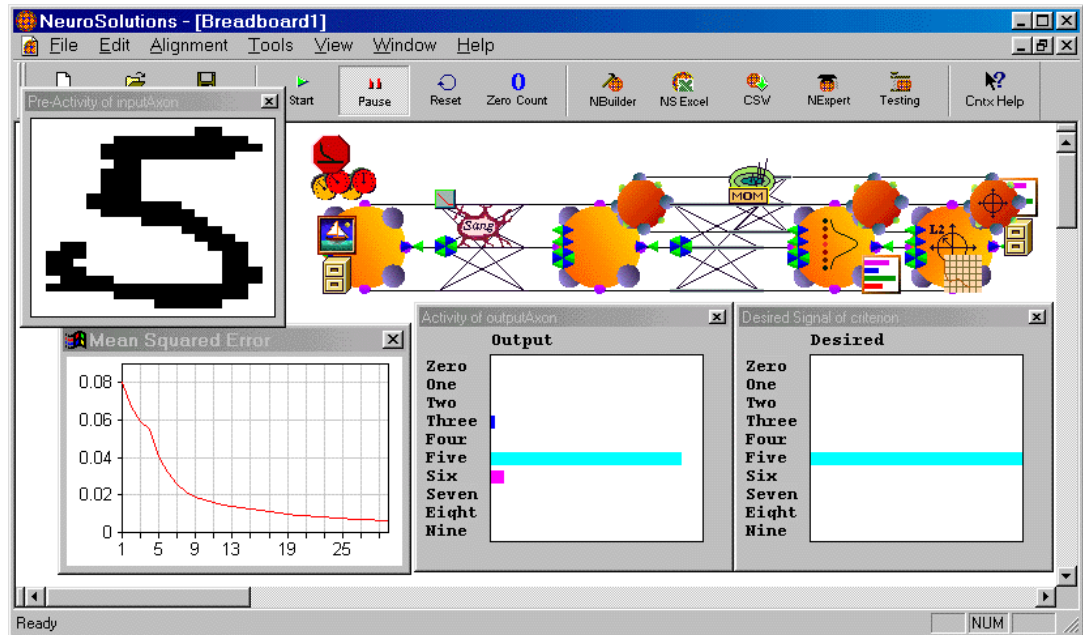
NeuroSolutions - [Breadboard1]

File Edit Alignment Tools View Window Help

Start Pause Reset 0 Zero Count NBuilder NS Excel CSV NExpert Testing Cntx Help

Pre-Activity of inputAxon

Sang

MOM

L2

Mean Squared Error

0.08
0.06
0.04
0.02
0
1 5 9 13 19 25

Activity of outputAxon

Output

Zero
One
Two
Three
Four
Five
Six
Seven
Eight
Nine

Desired Signal of criterion

Desired

Zero
One
Two
Three
Four
Five
Six
Seven
Eight
Nine

Ready

NUM